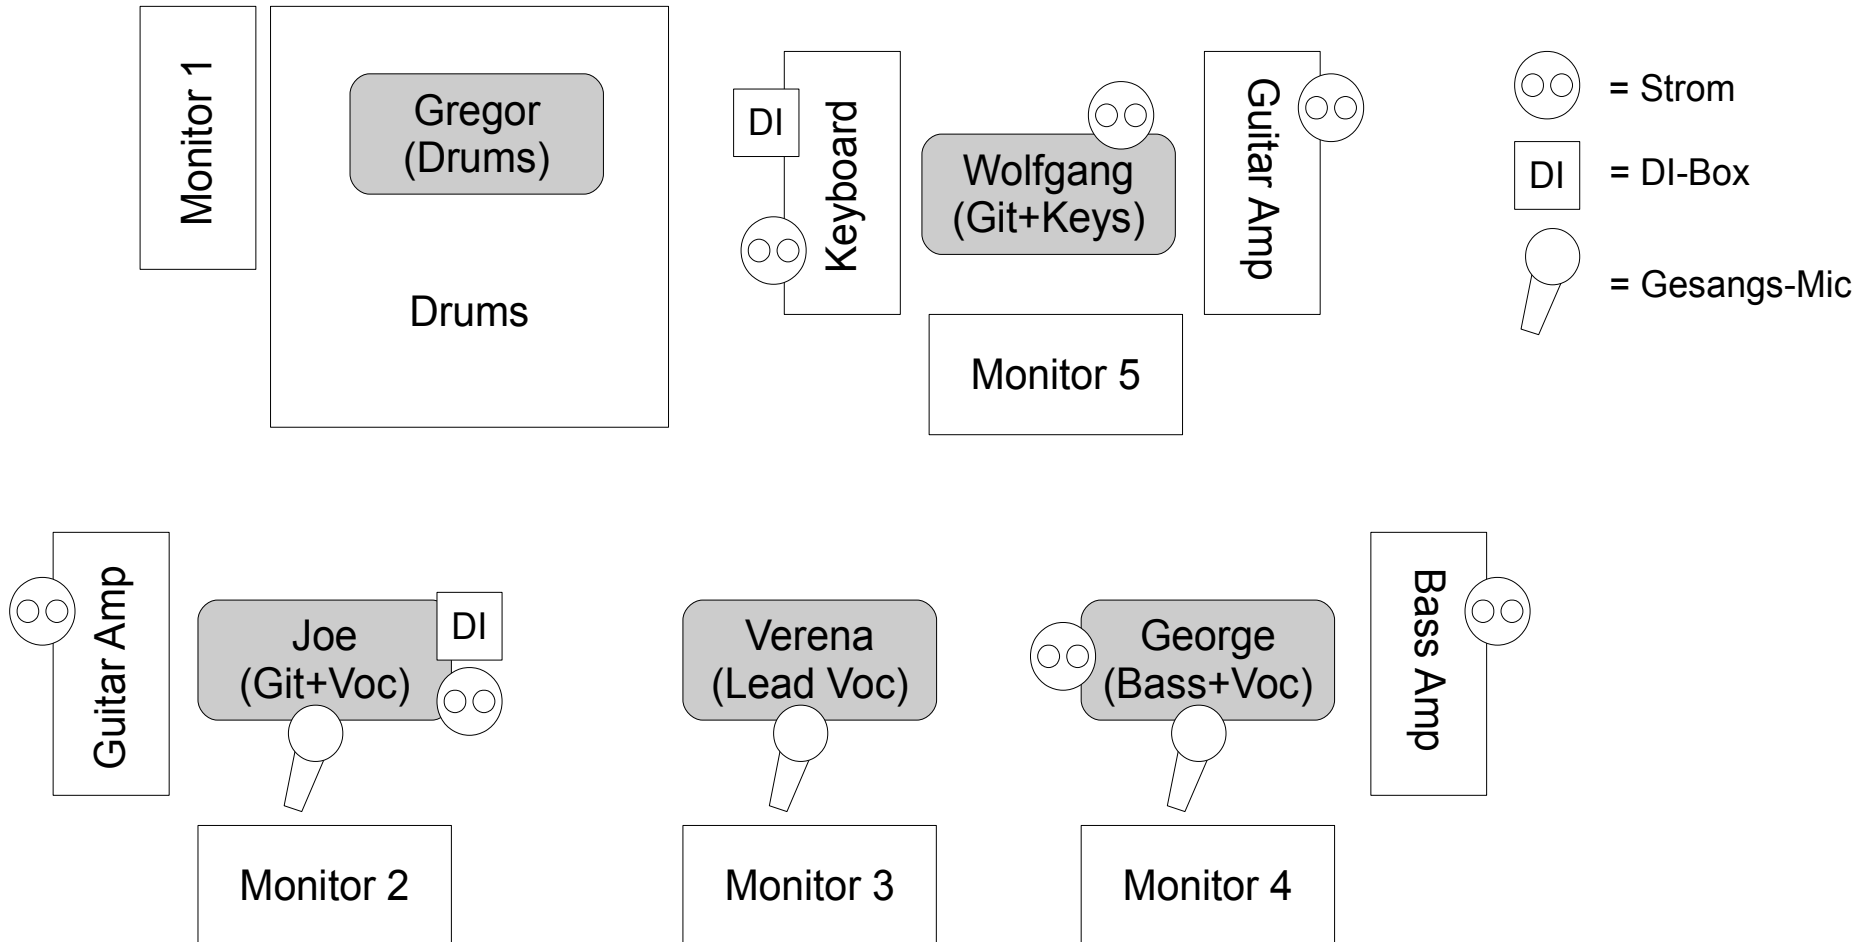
Monitor 1

Gregor (Drums)

Drums

DI

Keyboard

Wolfgang (Git+Keys)

Guitar Amp

Monitor 5

= Strom

DI = DI-Box

= Gesangs-Mic

Guitar Amp

Joe (Git+Voc)

DI

Verena (Lead Voc)

George (Bass+Voc)

Bass Amp

Monitor 2

Monitor 3

Monitor 4